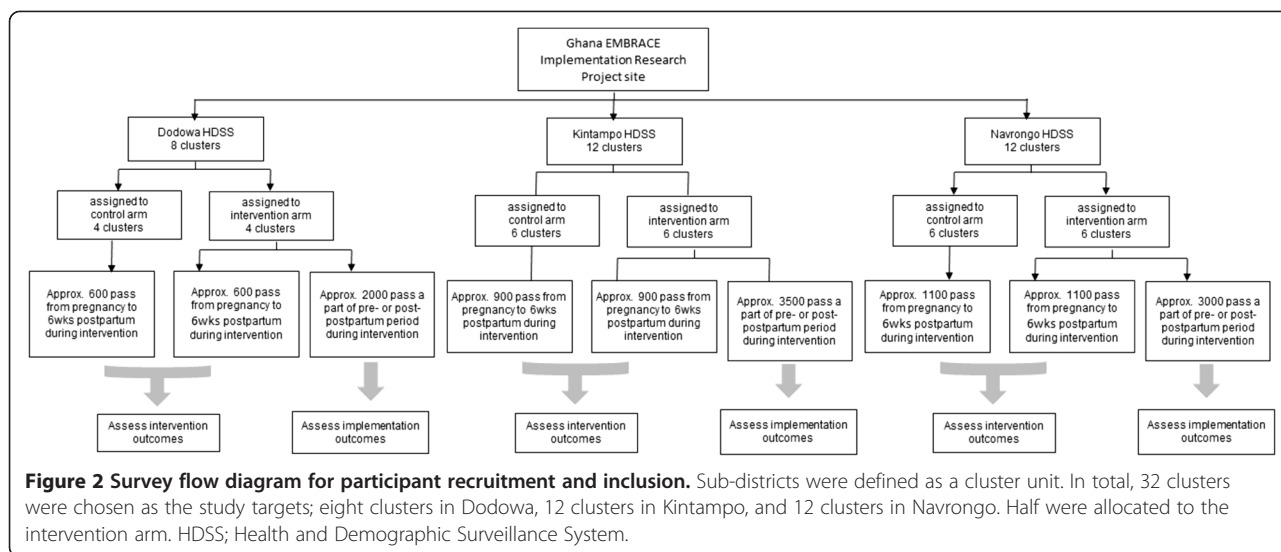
Ghana EMBRACE Implementation Research Project site

Dodowa HDSS 8 clusters

Kintampo HDSS 12 clusters

Navrongo HDSS 12 clusters

assigned to control arm 4 clusters

assigned to intervention arm 4 clusters

Approx. 600 pass from pregnancy to 6wks postpartum during intervention

Approx. 600 pass from pregnancy to 6wks postpartum during intervention

Approx. 2000 pass a part of pre- or post-postpartum period during intervention

assigned to control arm 6 clusters

assigned to intervention arm 6 clusters

Approx. 900 pass from pregnancy to 6wks postpartum during intervention

Approx. 900 pass from pregnancy to 6wks postpartum during intervention

Approx. 3500 pass a part of pre- or post-postpartum period during intervention

assigned to control arm 6 clusters

assigned to intervention arm 6 clusters

Approx. 1100 pass from pregnancy to 6wks postpartum during intervention

Approx. 1100 pass from pregnancy to 6wks postpartum during intervention

Approx. 3000 pass a part of pre- or post-postpartum period during intervention

Assess intervention outcomes

Assess implementation outcomes

Assess intervention outcomes

Assess implementation outcomes

Assess intervention outcomes

Assess implementation outcomes

**Figure 2 Survey flow diagram for participant recruitment and inclusion.** Sub-districts were defined as a cluster unit. In total, 32 clusters were chosen as the study targets; eight clusters in Dodowa, 12 clusters in Kintampo, and 12 clusters in Navrongo. Half were allocated to the intervention arm. HDSS; Health and Demographic Surveillance System.